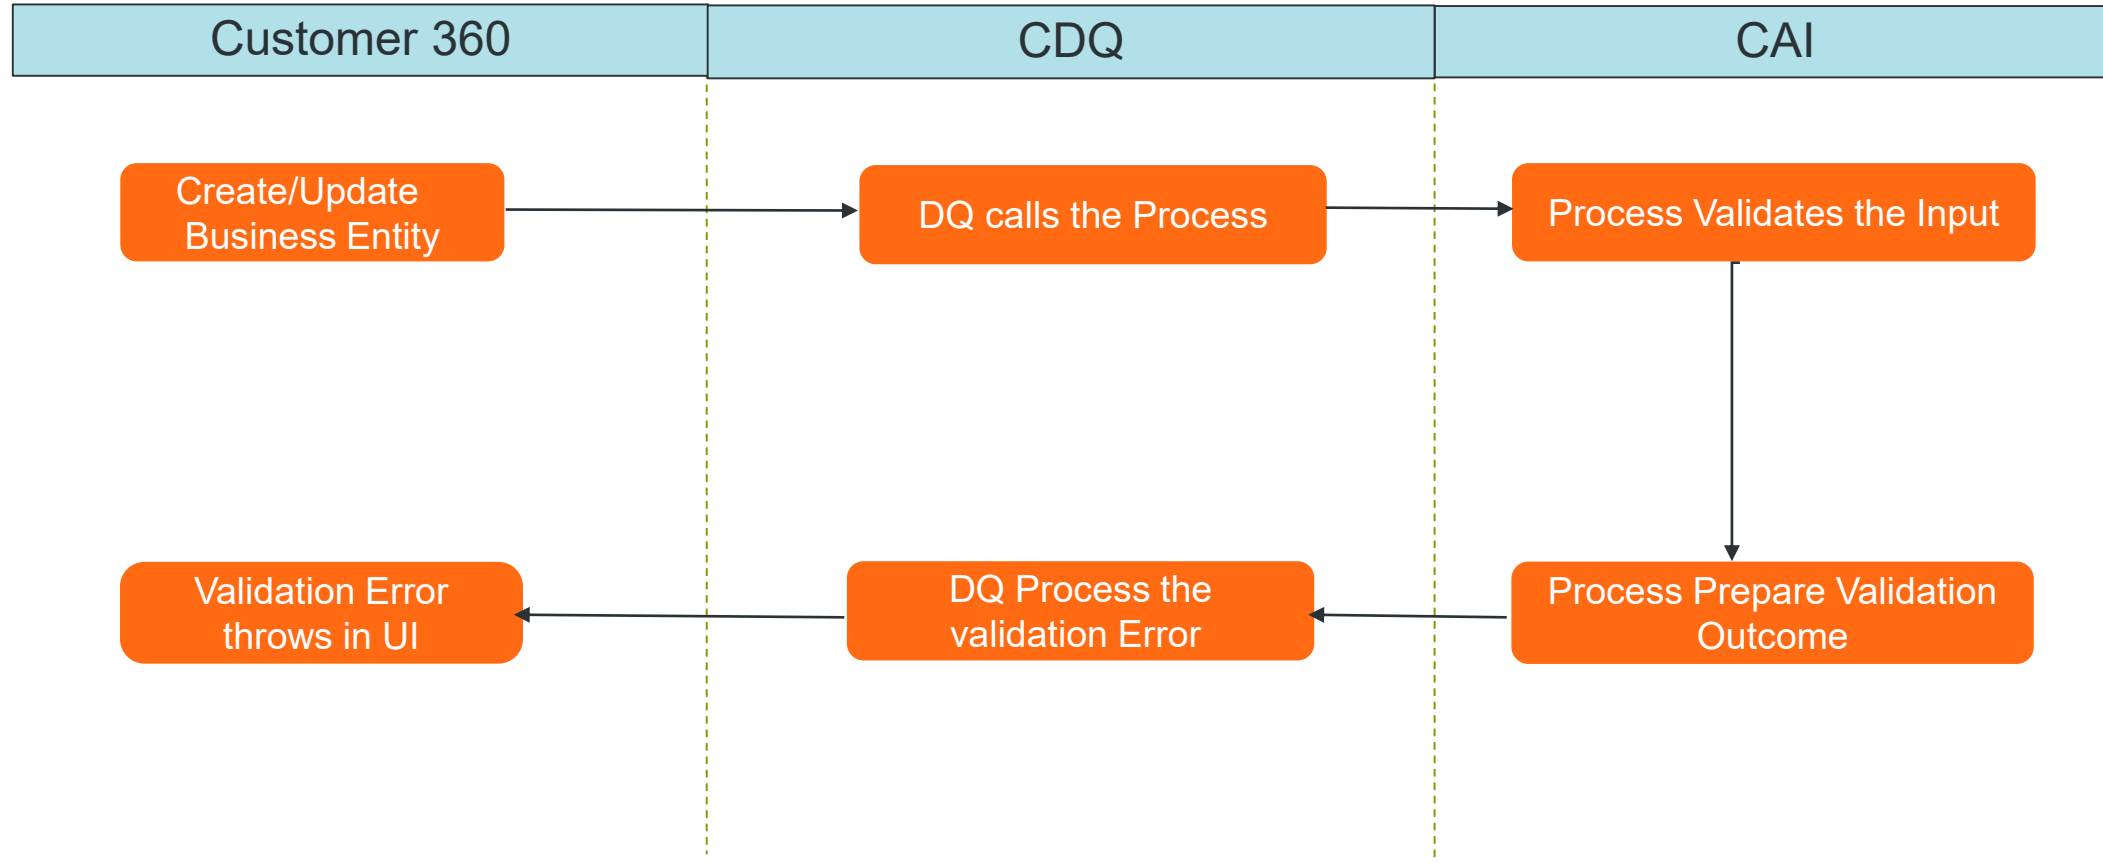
Customer 360

CDQ

CAI

Create/Update Business Entity

DQ calls the Process

Process Validates the Input

Process Prepare Validation Outcome

DQ Process the validation Error

Validation Error throws in UI